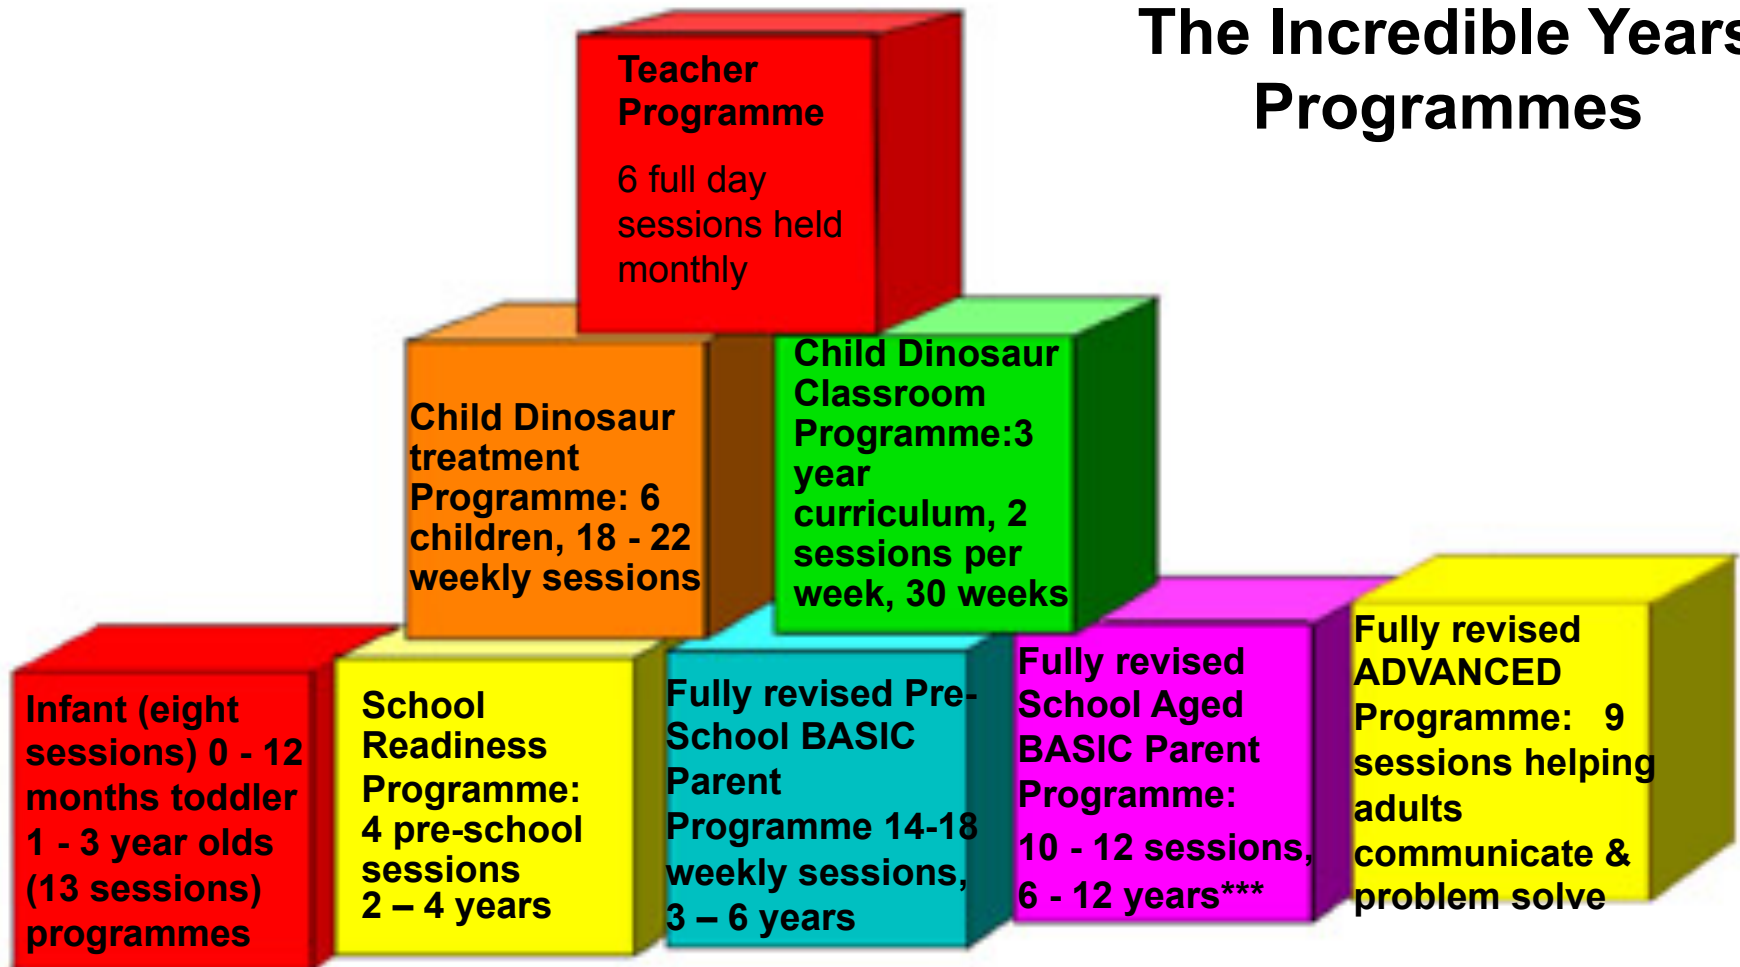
The Incredible Years Programmes

Teacher Programme

6 full day sessions held monthly

Child Dinosaur treatment Programme: 6 children, 18 - 22 weekly sessions

Child Dinosaur Classroom Programme:3 year curriculum, 2 sessions per week, 30 weeks

Infant (eight sessions) 0 - 12 months toddler 1 - 3 year olds (13 sessions) programmes

School Readiness Programme: 4 pre-school sessions 2 – 4 years

Fully revised Pre-School BASIC Parent Programme 14-18 weekly sessions, 3 – 6 years

Fully revised School Aged BASIC Parent Programme: 10 - 12 sessions, 6 - 12 years***

Fully revised ADVANCED Programme: 9 sessions helping adults communicate & problem solve